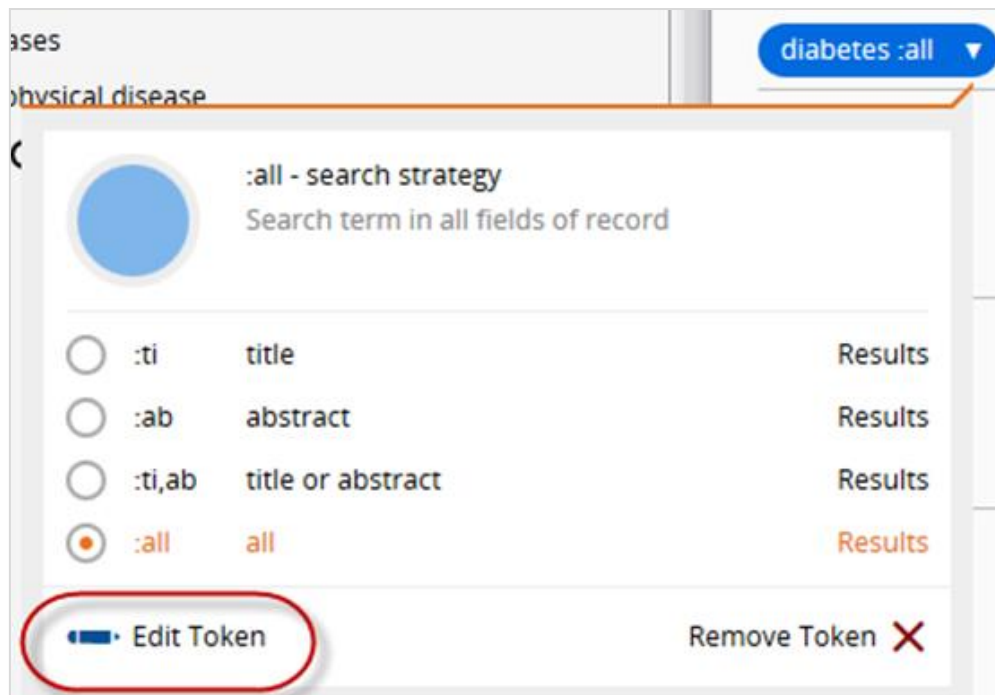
ases
physical disease

diabetes :all ▼

:all - search strategy
Search term in all fields of record

| | | |
|---|---|---|
| :ti | title | Results |
| :ab | abstract | Results |
| :ti,ab | title or abstract | Results |
| :all | all | Results |

Edit Token

Remove Token ✕